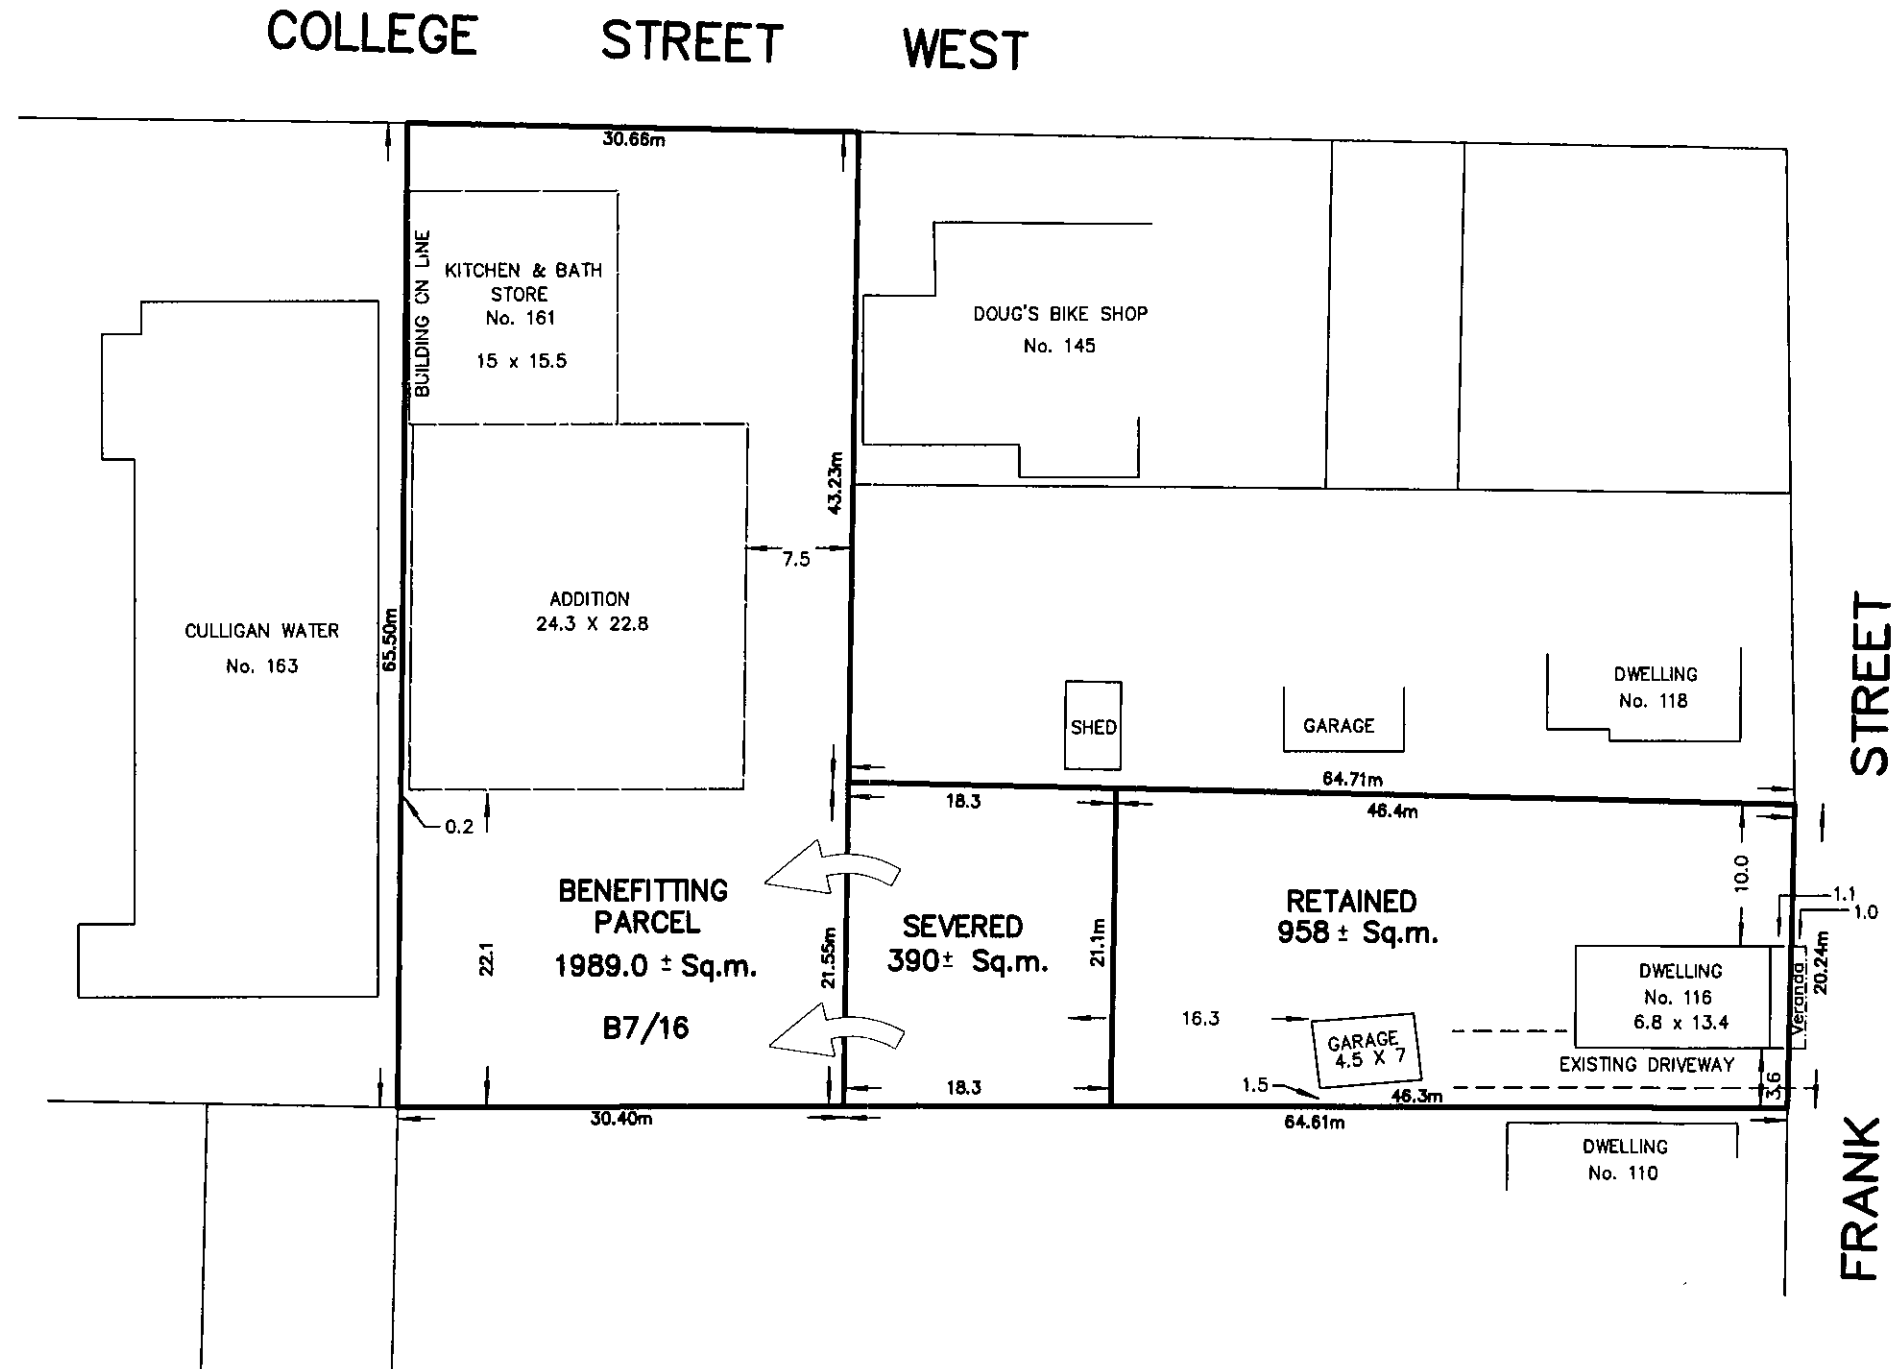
COLLEGE STREET WEST

30.66m

BUILDING ON LINE

KITCHEN & BATH STORE
No. 161

15 x 15.5

DOUG'S BIKE SHOP
No. 145

43.23m

7.5

ADDITION
24.3 X 22.8

CULLIGAN WATER
No. 163

65.50m

DWELLING
No. 118

SHED

GARAGE

STREET

64.71m

18.3

46.4m

0.2

BENEFITTING PARCEL
1989.0 ± Sq.m.

B7/16

22.1

21.55m

SEVERED
390± Sq.m.

21.1m

RETAINED
958 ± Sq.m.

10.0

1.1
1.0

DWELLING
No. 116
6.8 x 13.4

Veranda

20.24m

16.3

GARAGE
4.5 X 7

EXISTING DRIVEWAY

18.3

1.5

46.3m

3.6

30.40m

64.61m

DWELLING
No. 110

FRANK